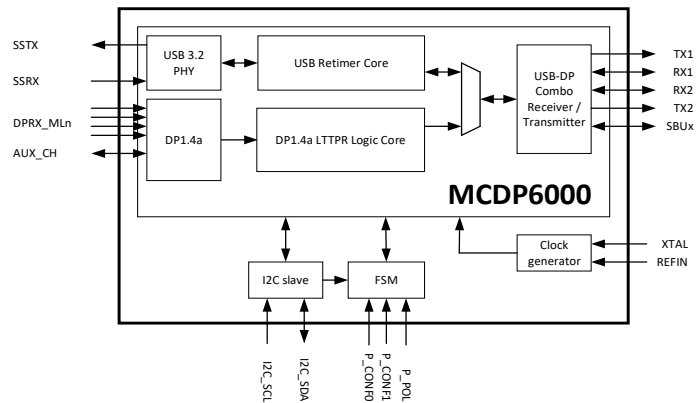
SSTX
SSRX
DPRX_MLn
AUX_CH
USB 3.2 PHY
USB Retimer Core
DP1.4a
DP1.4a LTTPR Logic Core
USB-DP Combo Receiver / Transmitter
TX1
RX1
RX2
TX2
SBUx
MCDP6000
Clock generator
XTAL
REFIN
I2C slave
FSM
I2C_SCL
I2C_SDA
P_CONF0
P_CONF1
P_POL